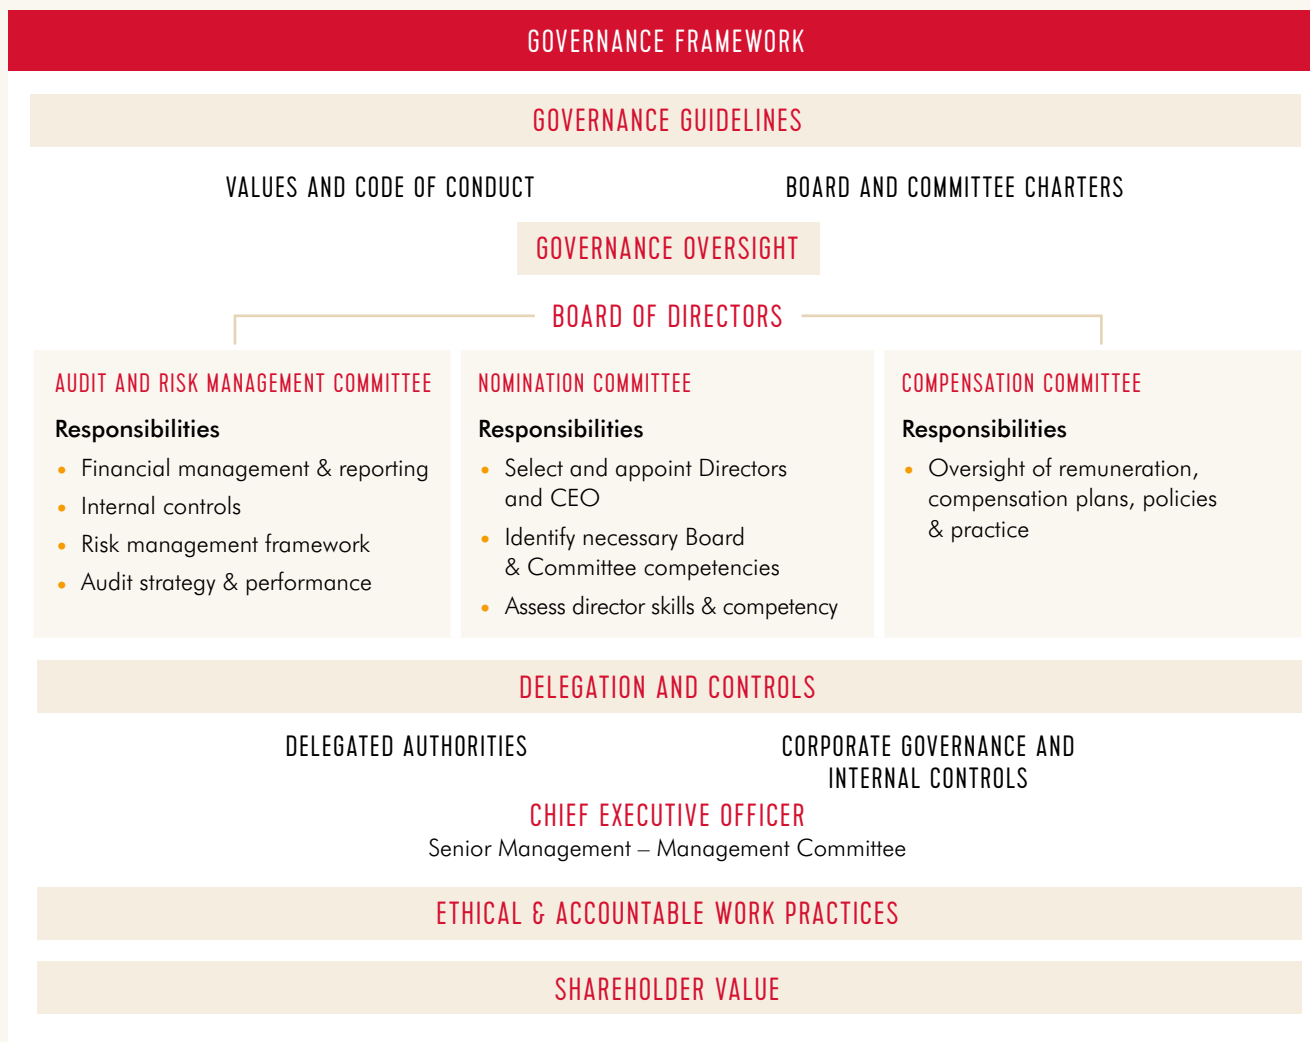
GOVERNANCE FRAMEWORK

GOVERNANCE GUIDELINES

VALUES AND CODE OF CONDUCT

BOARD AND COMMITTEE CHARTERS

GOVERNANCE OVERSIGHT

BOARD OF DIRECTORS

AUDIT AND RISK MANAGEMENT COMMITTEE

Responsibilities

- Financial management & reporting
- Internal controls
- Risk management framework
- Audit strategy & performance

NOMINATION COMMITTEE

Responsibilities

- Select and appoint Directors and CEO
- Identify necessary Board & Committee competencies
- Assess director skills & competency

COMPENSATION COMMITTEE

Responsibilities

- Oversight of remuneration, compensation plans, policies & practice

DELEGATION AND CONTROLS

DELEGATED AUTHORITIES

CORPORATE GOVERNANCE AND INTERNAL CONTROLS

CHIEF EXECUTIVE OFFICER

Senior Management – Management Committee

ETHICAL & ACCOUNTABLE WORK PRACTICES

SHAREHOLDER VALUE